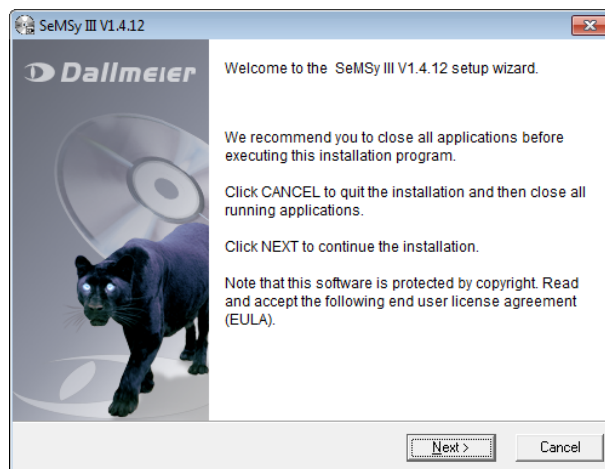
SeMSy III V1.4.12

Dallmeier

Welcome to the SeMSy III V1.4.12 setup wizard.

We recommend you to close all applications before executing this installation program.

Click CANCEL to quit the installation and then close all running applications.

Click NEXT to continue the installation.

Note that this software is protected by copyright. Read and accept the following end user license agreement (EULA).

Next >

Cancel